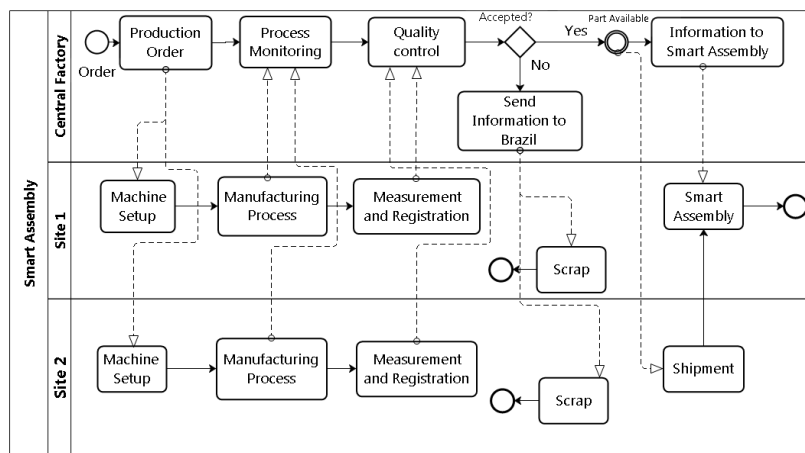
Smart Assembly

Central Factory

Order

Production Order

Process Monitoring

Quality control

Accepted?

Yes

Part Available

Information to Smart Assembly

No

Send Information to Brazil

Site 1

Machine Setup

Manufacturing Process

Measurement and Registration

Scrap

Smart Assembly

Site 2

Machine Setup

Manufacturing Process

Measurement and Registration

Scrap

Shipment